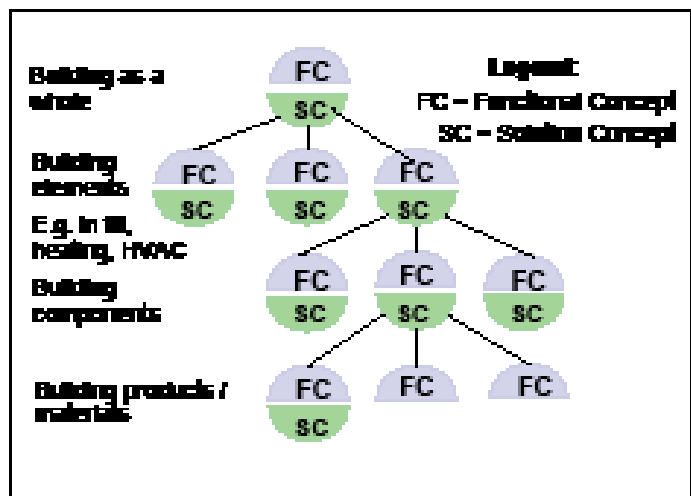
Building as a whole

Legend:
FC = Functional Concept
SC = Solution Concept

FC
SC

Building elements

E.g. in fill, heating, HVAC

FC
SC

FC
SC

FC
SC

Building components

FC
SC

FC
SC

FC
SC

Building products / materials

FC
SC

FC

FC